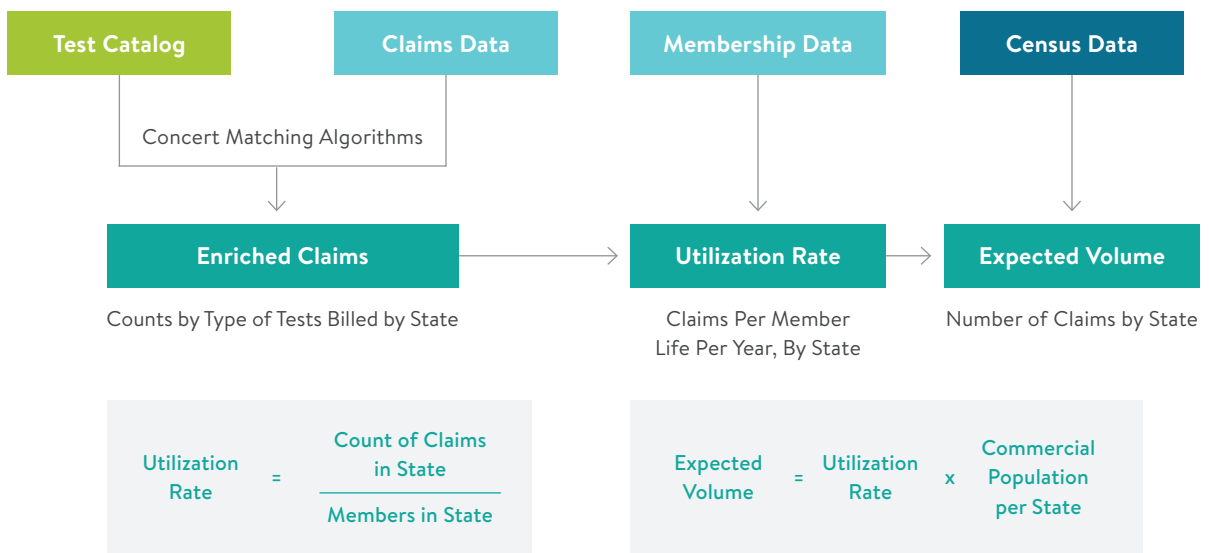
Test Catalog

Claims Data

Membership Data

Census Data

Concert Matching Algorithms

Enriched Claims

Counts by Type of Tests Billed by State

Utilization Rate

Claims Per Member Life Per Year, By State

Expected Volume

Number of Claims by State

Utilization Rate = $\frac{\text{Count of Claims in State}}{\text{Members in State}}$

Expected Volume = Utilization Rate x Commercial Population per State